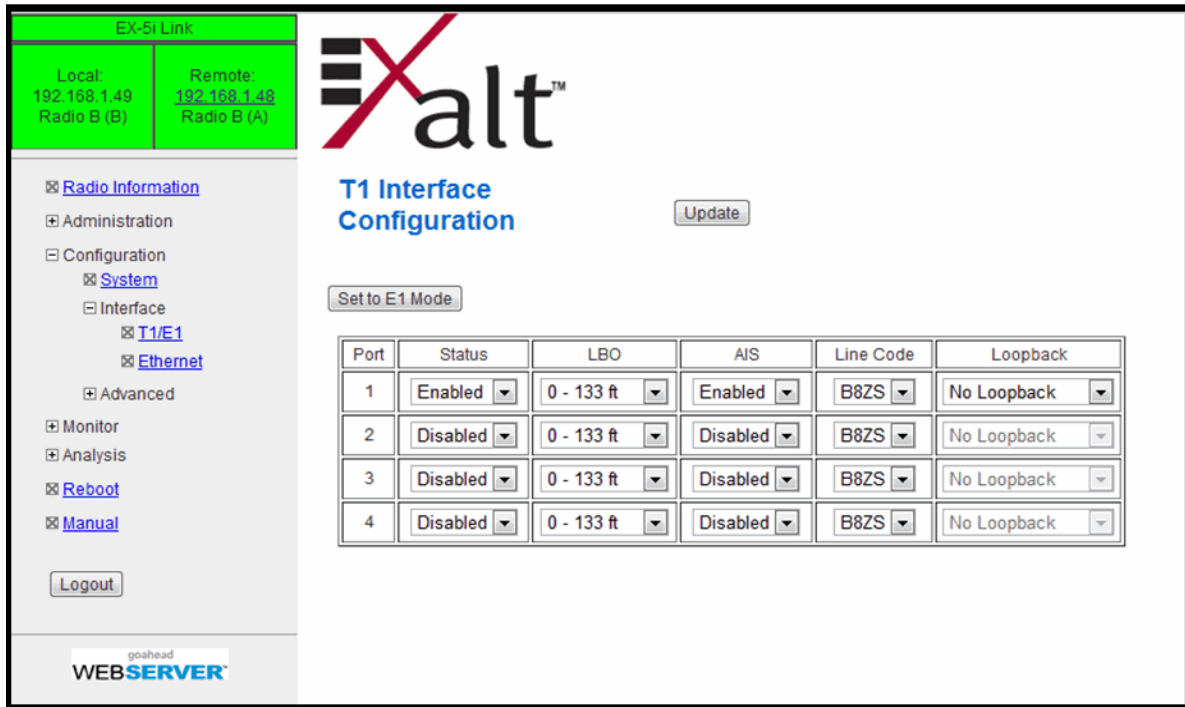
EX-5i Link

Local:
192.168.1.49
Radio B (B)

Remote:
192.168.1.48
Radio B (A)

⊠ Radio Information
⊞ Administration
⊟ Configuration
⊠ System
⊟ Interface
⊠ T1/E1
⊠ Ethernet
⊞ Advanced
⊞ Monitor
⊞ Analysis
⊠ Reboot
⊠ Manual

Logout

goahead
WEBSERVER

Exalt™

T1 Interface Configuration

Update

Set to E1 Mode

| Port | Status | LBO | AIS | Line Code | Loopback |
|---|---|---|---|---|---|
| 1 | Enabled | 0 - 133 ft | Enabled | B8ZS | No Loopback |
| 2 | Disabled | 0 - 133 ft | Disabled | B8ZS | No Loopback |
| 3 | Disabled | 0 - 133 ft | Disabled | B8ZS | No Loopback |
| 4 | Disabled | 0 - 133 ft | Disabled | B8ZS | No Loopback |